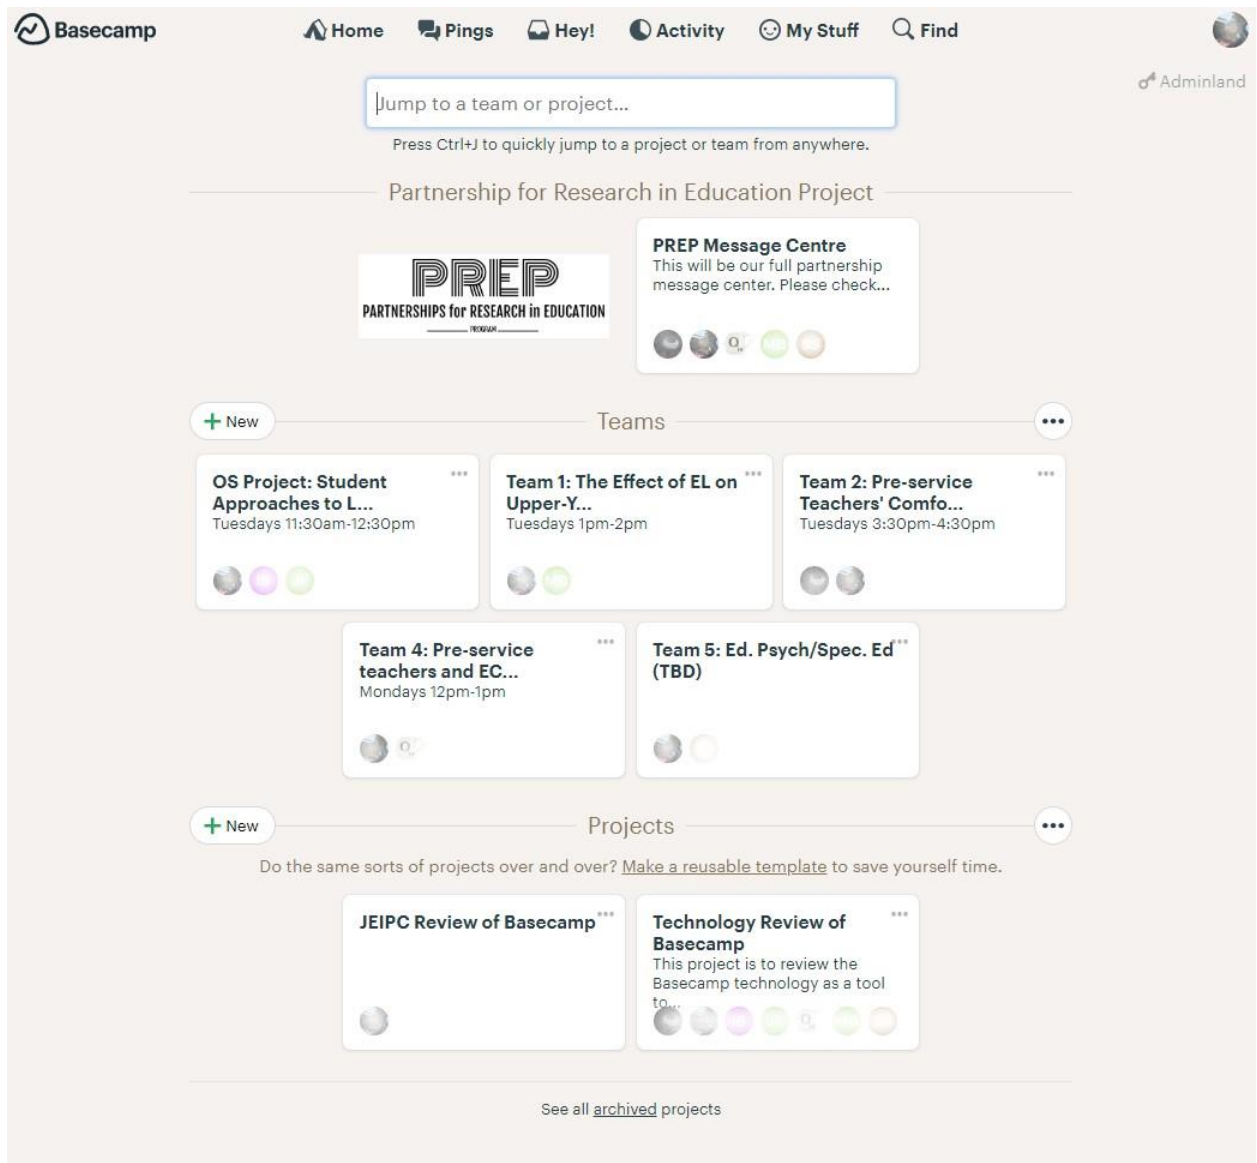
Basecamp

Home Pings Hey! Activity My Stuff Find

Adminland

Jump to a team or project...

Press Ctrl+J to quickly jump to a project or team from anywhere.

Partnership for Research in Education Project

PREP
PARTNERSHIPS for RESEARCH in EDUCATION
PROGRAM

PREP Message Centre
This will be our full partnership message center. Please check...

+ New

Teams

OS Project: Student Approaches to L...
Tuesdays 11:30am-12:30pm

Team 1: The Effect of EL on Upper-Y...
Tuesdays 1pm-2pm

Team 2: Pre-service Teachers' Comfo...
Tuesdays 3:30pm-4:30pm

Team 4: Pre-service teachers and EC...
Mondays 12pm-1pm

Team 5: Ed. Psych/Spec. Ed (TBD)

+ New

Projects

Do the same sorts of projects over and over? Make a reusable template to save yourself time.

JEIPC Review of Basecamp

Technology Review of Basecamp
This project is to review the Basecamp technology as a tool to...

See all archived projects